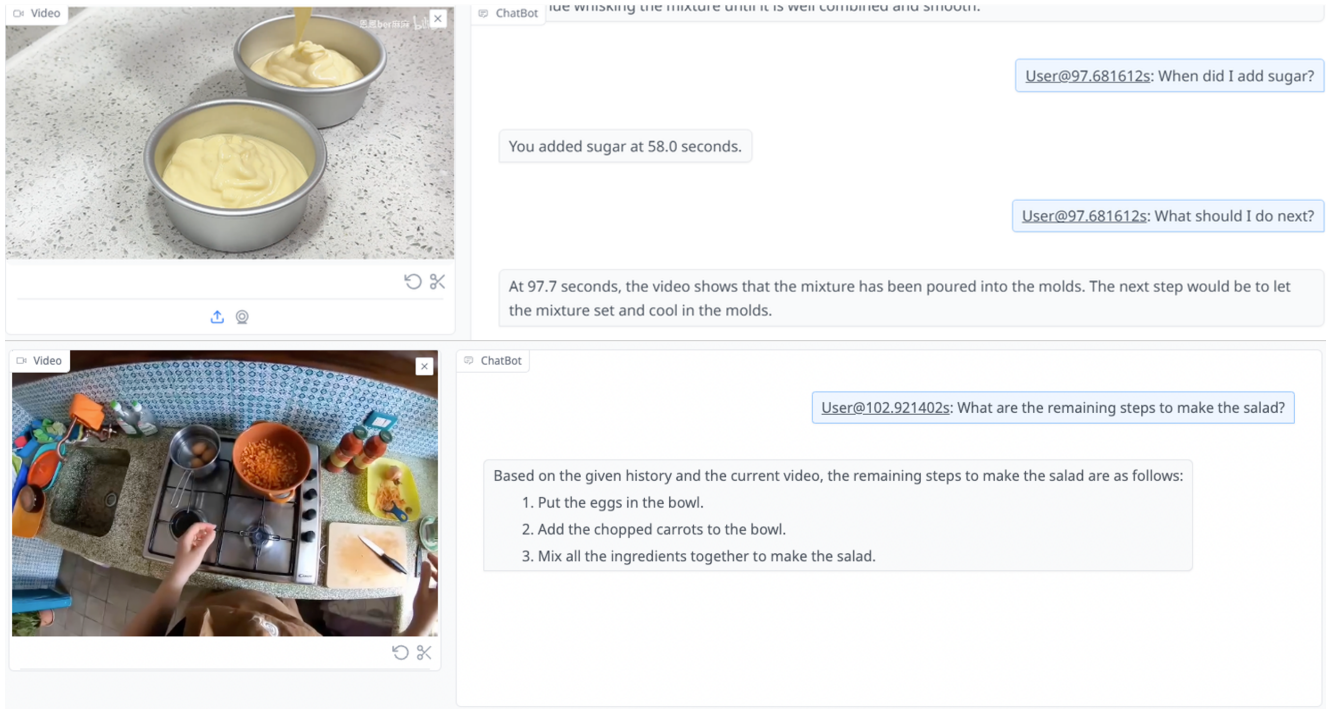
Video

ChatBot

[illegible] whisking the mixture until it is well combined and smooth.

User@97.681612s: When did I add sugar?

You added sugar at 58.0 seconds.

User@97.681612s: What should I do next?

At 97.7 seconds, the video shows that the mixture has been poured into the molds. The next step would be to let the mixture set and cool in the molds.

Video

ChatBot

User@102.921402s: What are the remaining steps to make the salad?

Based on the given history and the current video, the remaining steps to make the salad are as follows:
1. Put the eggs in the bowl.
2. Add the chopped carrots to the bowl.
3. Mix all the ingredients together to make the salad.